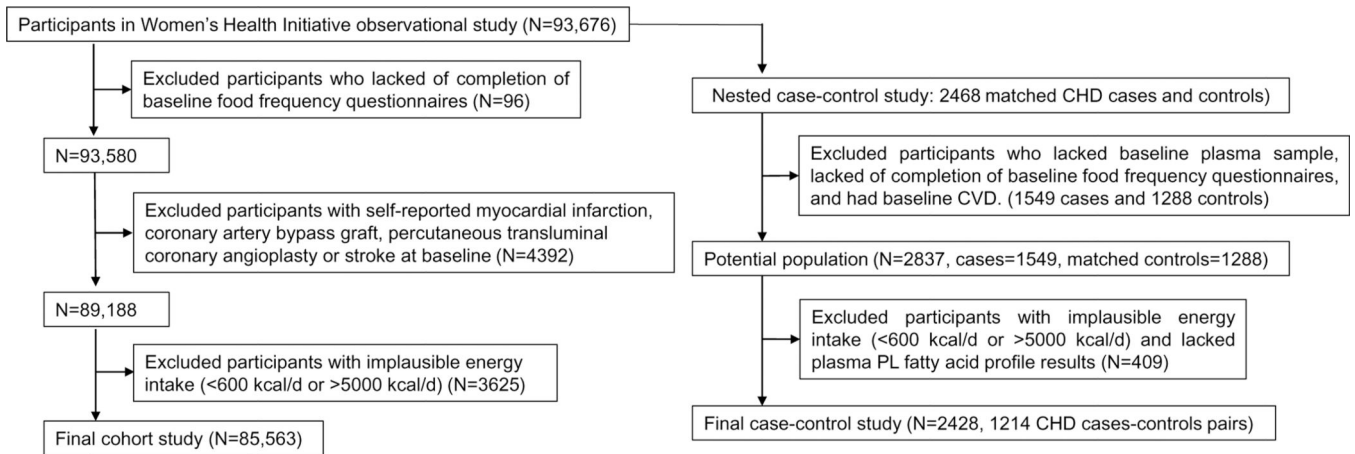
Participants in Women's Health Initiative observational study (N=93,676)

Excluded participants who lacked of completion of baseline food frequency questionnaires (N=96)

N=93,580

Excluded participants with self-reported myocardial infarction, coronary artery bypass graft, percutaneous transluminal coronary angioplasty or stroke at baseline (N=4392)

N=89,188

Excluded participants with implausible energy intake (<600 kcal/d or >5000 kcal/d) (N=3625)

Final cohort study (N=85,563)

Nested case-control study: 2468 matched CHD cases and controls)

Excluded participants who lacked baseline plasma sample, lacked of completion of baseline food frequency questionnaires, and had baseline CVD. (1549 cases and 1288 controls)

Potential population (N=2837, cases=1549, matched controls=1288)

Excluded participants with implausible energy intake (<600 kcal/d or >5000 kcal/d) and lacked plasma PL fatty acid profile results (N=409)

Final case-control study (N=2428, 1214 CHD cases-controls pairs)